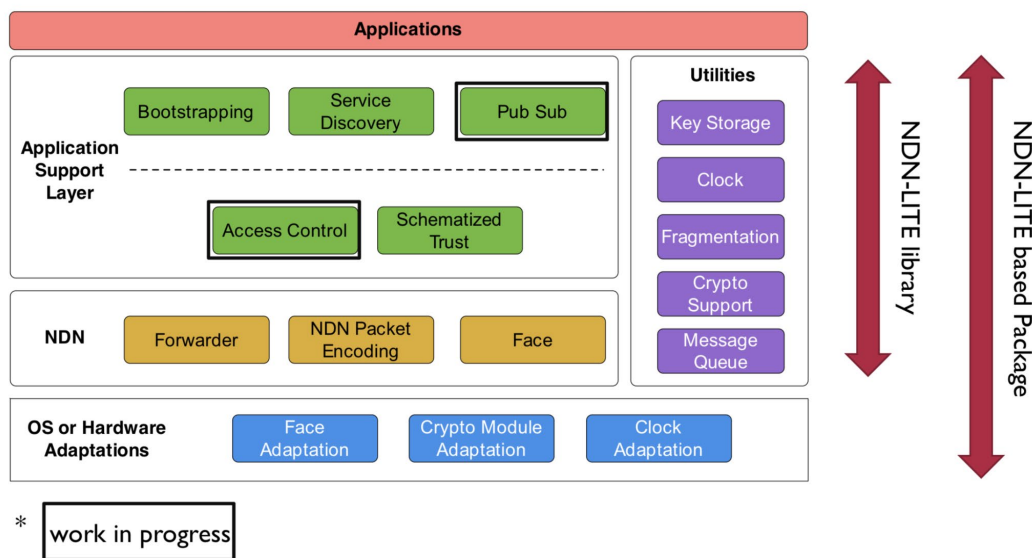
Applications

Application Support Layer

Bootstrapping

Service Discovery

Pub Sub

Access Control

Schematized Trust

Utilities

Key Storage

Clock

Fragmentation

Crypto Support

Message Queue

NDN

Forwarder

NDN Packet Encoding

Face

OS or Hardware Adaptations

Face Adaptation

Crypto Module Adaptation

Clock Adaptation

NDN-LITE library

NDN-LITE based Package

* work in progress